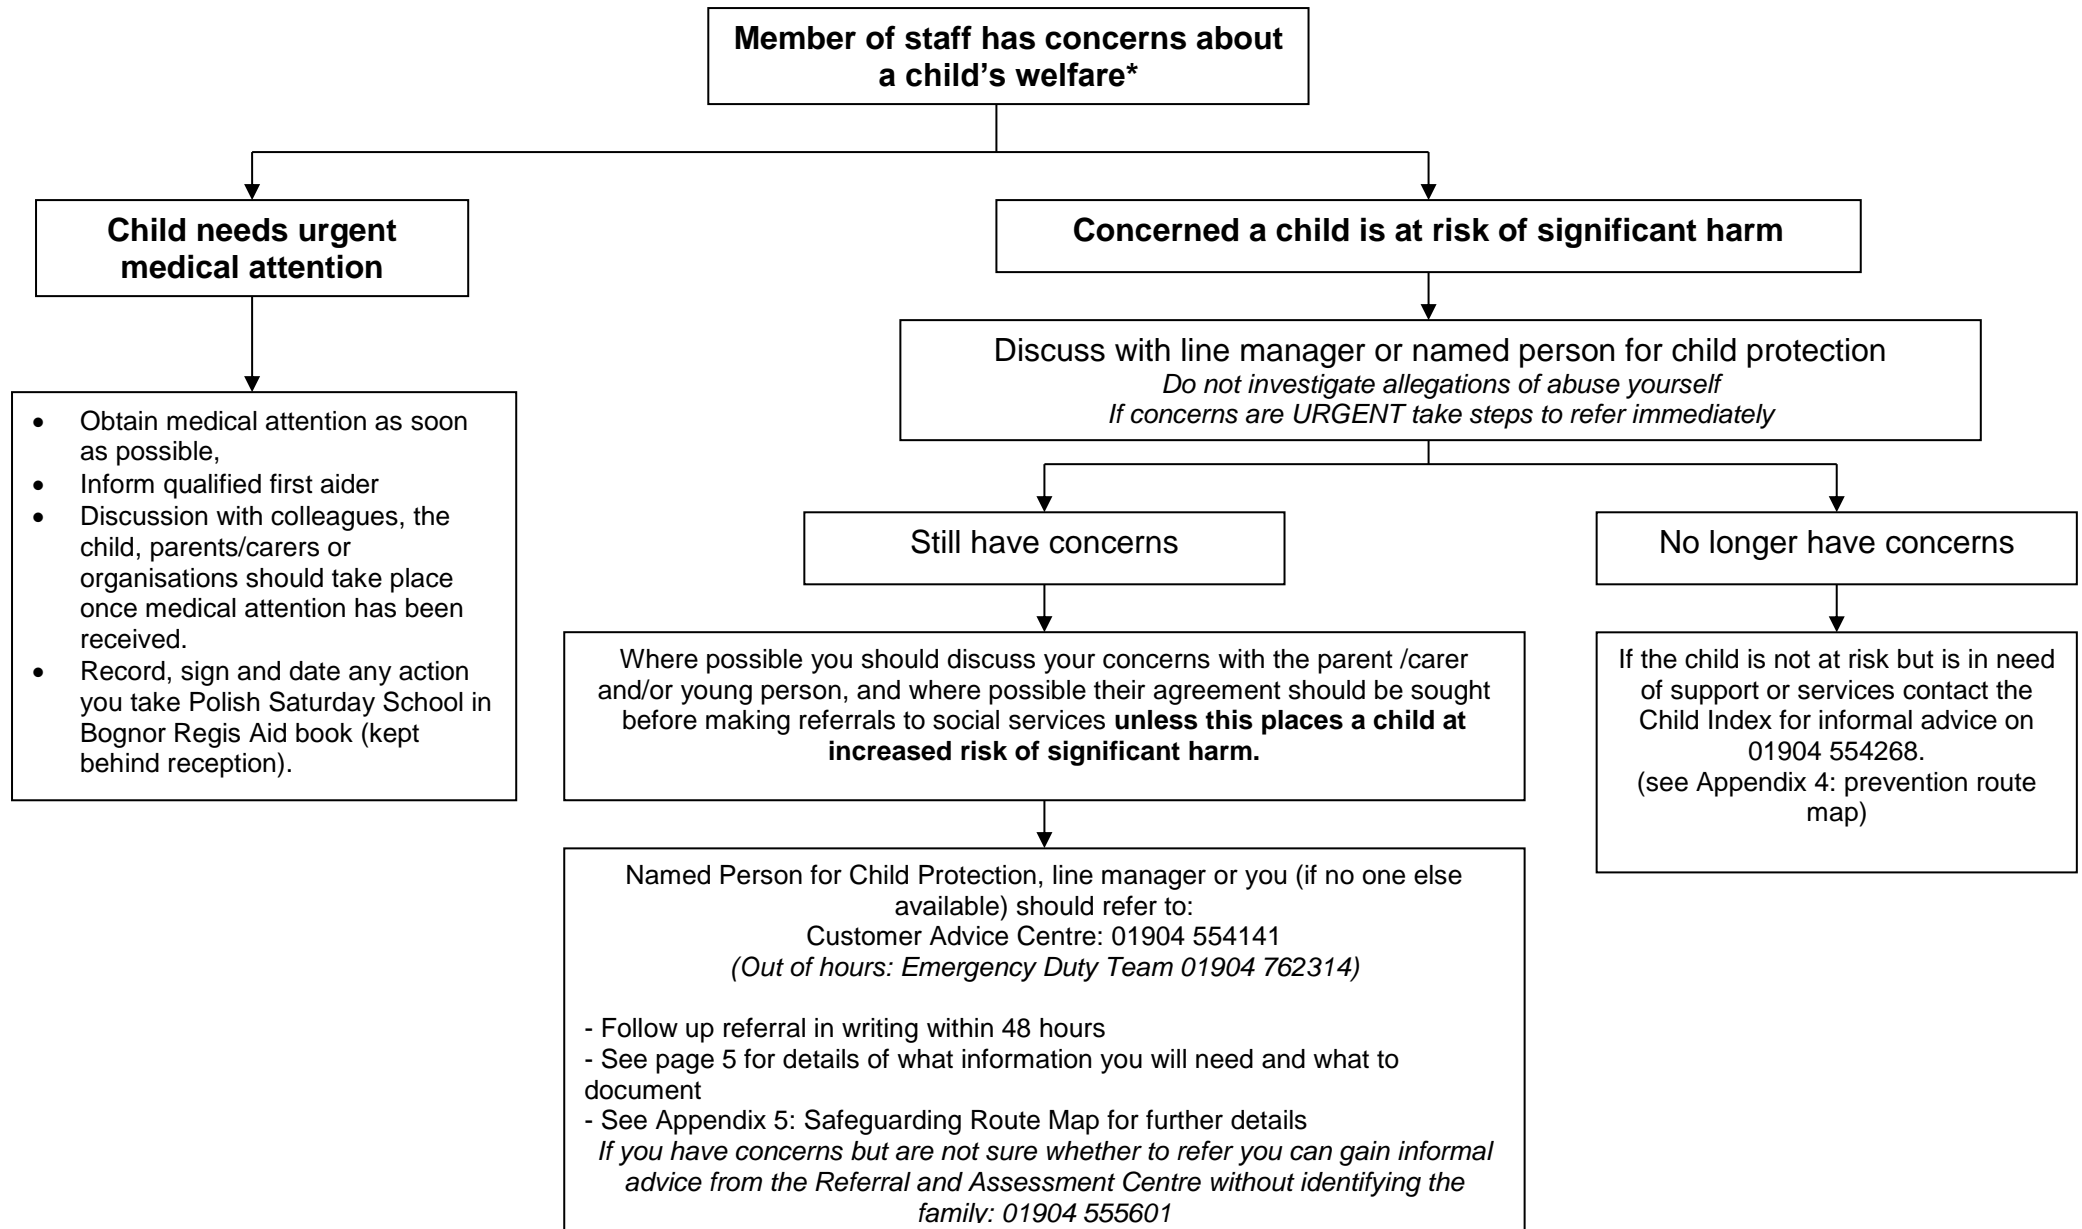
**Member of staff has concerns about a child's welfare***

**Child needs urgent medical attention**

- Obtain medical attention as soon as possible,
- Inform qualified first aider
- Discussion with colleagues, the child, parents/carers or organisations should take place once medical attention has been received.
- Record, sign and date any action you take Polish Saturday School in Bognor Regis Aid book (kept behind reception).

**Concerned a child is at risk of significant harm**

Discuss with line manager or named person for child protection
*Do not investigate allegations of abuse yourself*
*If concerns are URGENT take steps to refer immediately*

Still have concerns

Where possible you should discuss your concerns with the parent /carer and/or young person, and where possible their agreement should be sought before making referrals to social services **unless this places a child at increased risk of significant harm.**

Named Person for Child Protection, line manager or you (if no one else available) should refer to:
Customer Advice Centre: 01904 554141
*(Out of hours: Emergency Duty Team 01904 762314)*

- Follow up referral in writing within 48 hours
- See page 5 for details of what information you will need and what to document
- See Appendix 5: Safeguarding Route Map for further details
*If you have concerns but are not sure whether to refer you can gain informal advice from the Referral and Assessment Centre without identifying the family: 01904 555601*

No longer have concerns

If the child is not at risk but is in need of support or services contact the Child Index for informal advice on 01904 554268.
(see Appendix 4: prevention route map)